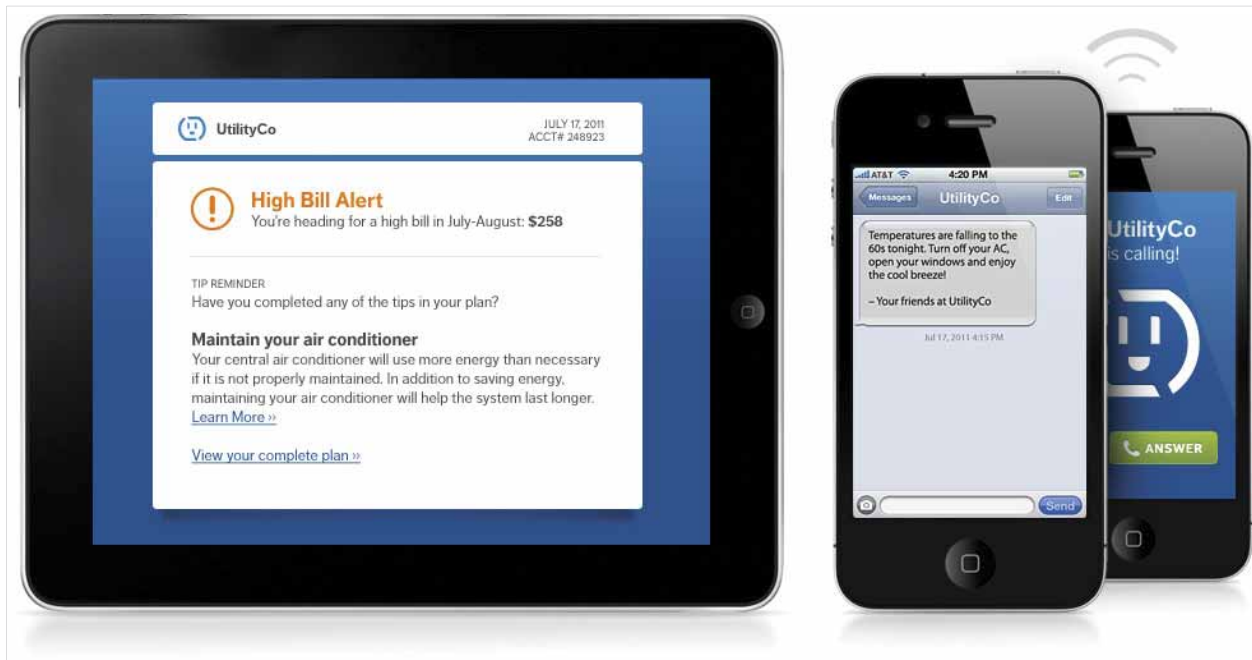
UtilityCo

JULY 17, 2011
ACCT# 248923

High Bill Alert
You're heading for a high bill in July-August: $258

TIP REMINDER
Have you completed any of the tips in your plan?

Maintain your air conditioner
Your central air conditioner will use more energy than necessary if it is not properly maintained. In addition to saving energy, maintaining your air conditioner will help the system last longer.
Learn More »

View your complete plan »

AT&T 4:20 PM

Messages UtilityCo Edit

Temperatures are falling to the 60s tonight. Turn off your AC, open your windows and enjoy the cool breeze!

– Your friends at UtilityCo

Jul 17, 2011 4:15 PM

Send

UtilityCo
is calling!

ANSWER